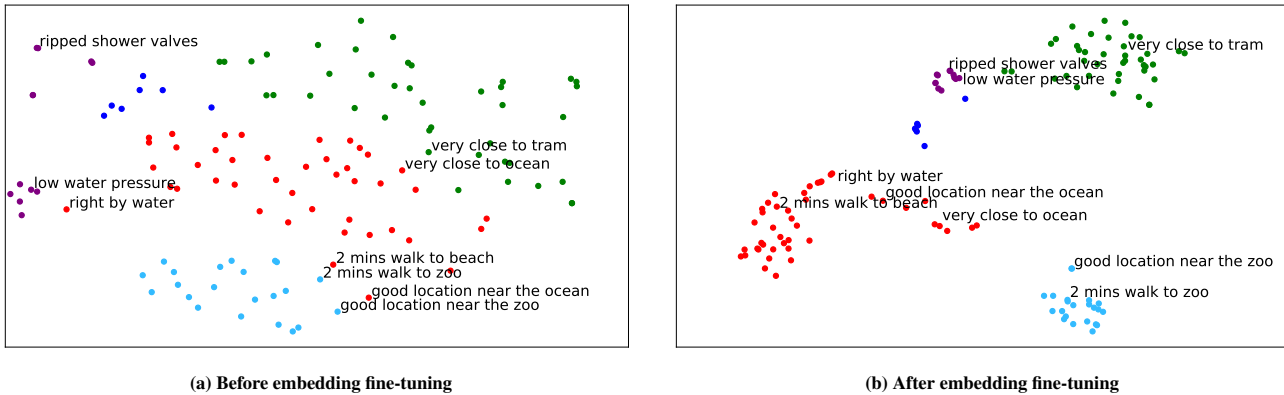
ripped shower valves
very close to tram
very close to ocean
low water pressure
right by water
2 mins walk to beach
2 mins walk to zoo
good location near the ocean
good location near the zoo

(a) Before embedding fine-tuning

very close to tram
ripped shower valves
low water pressure
right by water
good location near the ocean
2 mins walk to beach
very close to ocean
good location near the zoo
2 mins walk to zoo

(b) After embedding fine-tuning